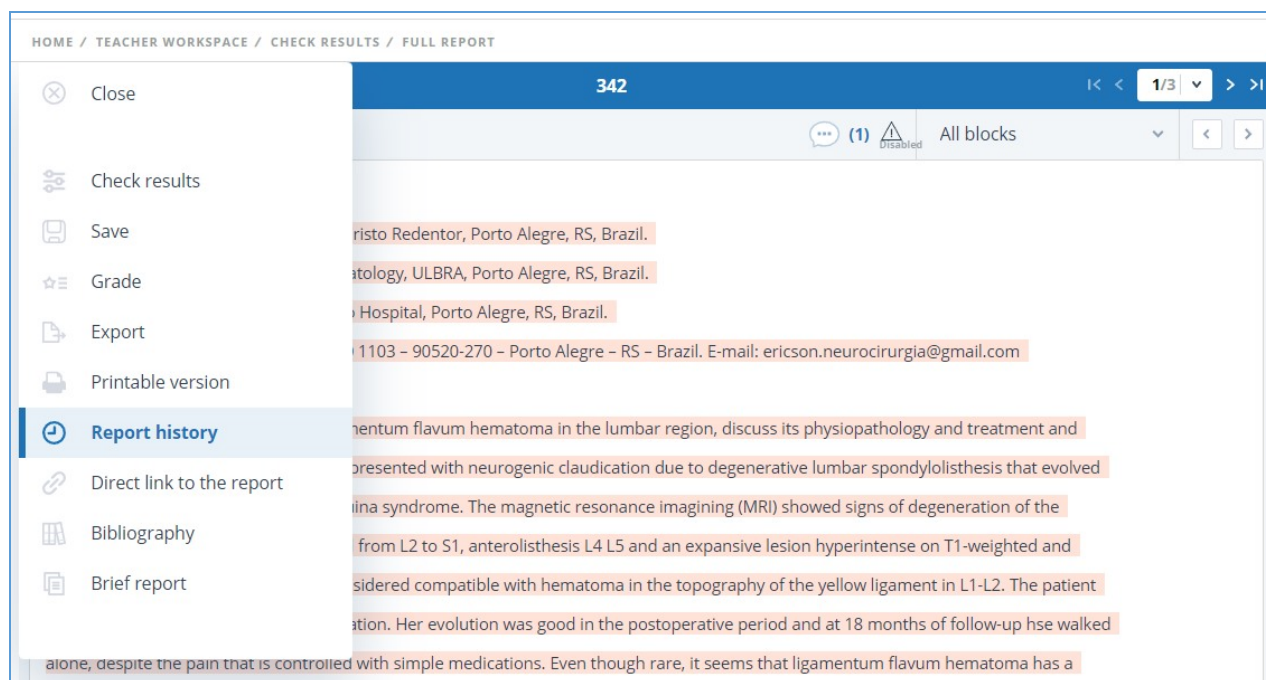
HOME / TEACHER WORKSPACE / CHECK RESULTS / FULL REPORT

Close

Check results

Save

Grade

Export

Printable version

Report history

Direct link to the report

Bibliography

Brief report

342

1/3

(1) Disabled

All blocks

risto Redentor, Porto Alegre, RS, Brazil.

atology, ULBRA, Porto Alegre, RS, Brazil.

Hospital, Porto Alegre, RS, Brazil.

1103 – 90520-270 – Porto Alegre – RS – Brazil. E-mail: ericson.neurocirurgia@gmail.com

mentum flavum hematoma in the lumbar region, discuss its physiopathology and treatment and presented with neurogenic claudication due to degenerative lumbar spondylolisthesis that evolved ina syndrome. The magnetic resonance imagining (MRI) showed signs of degeneration of the from L2 to S1, anterolisthesis L4 L5 and an expansive lesion hyperintense on T1-weighted and sidered compatible with hematoma in the topography of the yellow ligament in L1-L2. The patient ation. Her evolution was good in the postoperative period and at 18 months of follow-up hse walked alone, despite the pain that is controlled with simple medications. Even though rare, it seems that ligamentum flavum hematoma has a